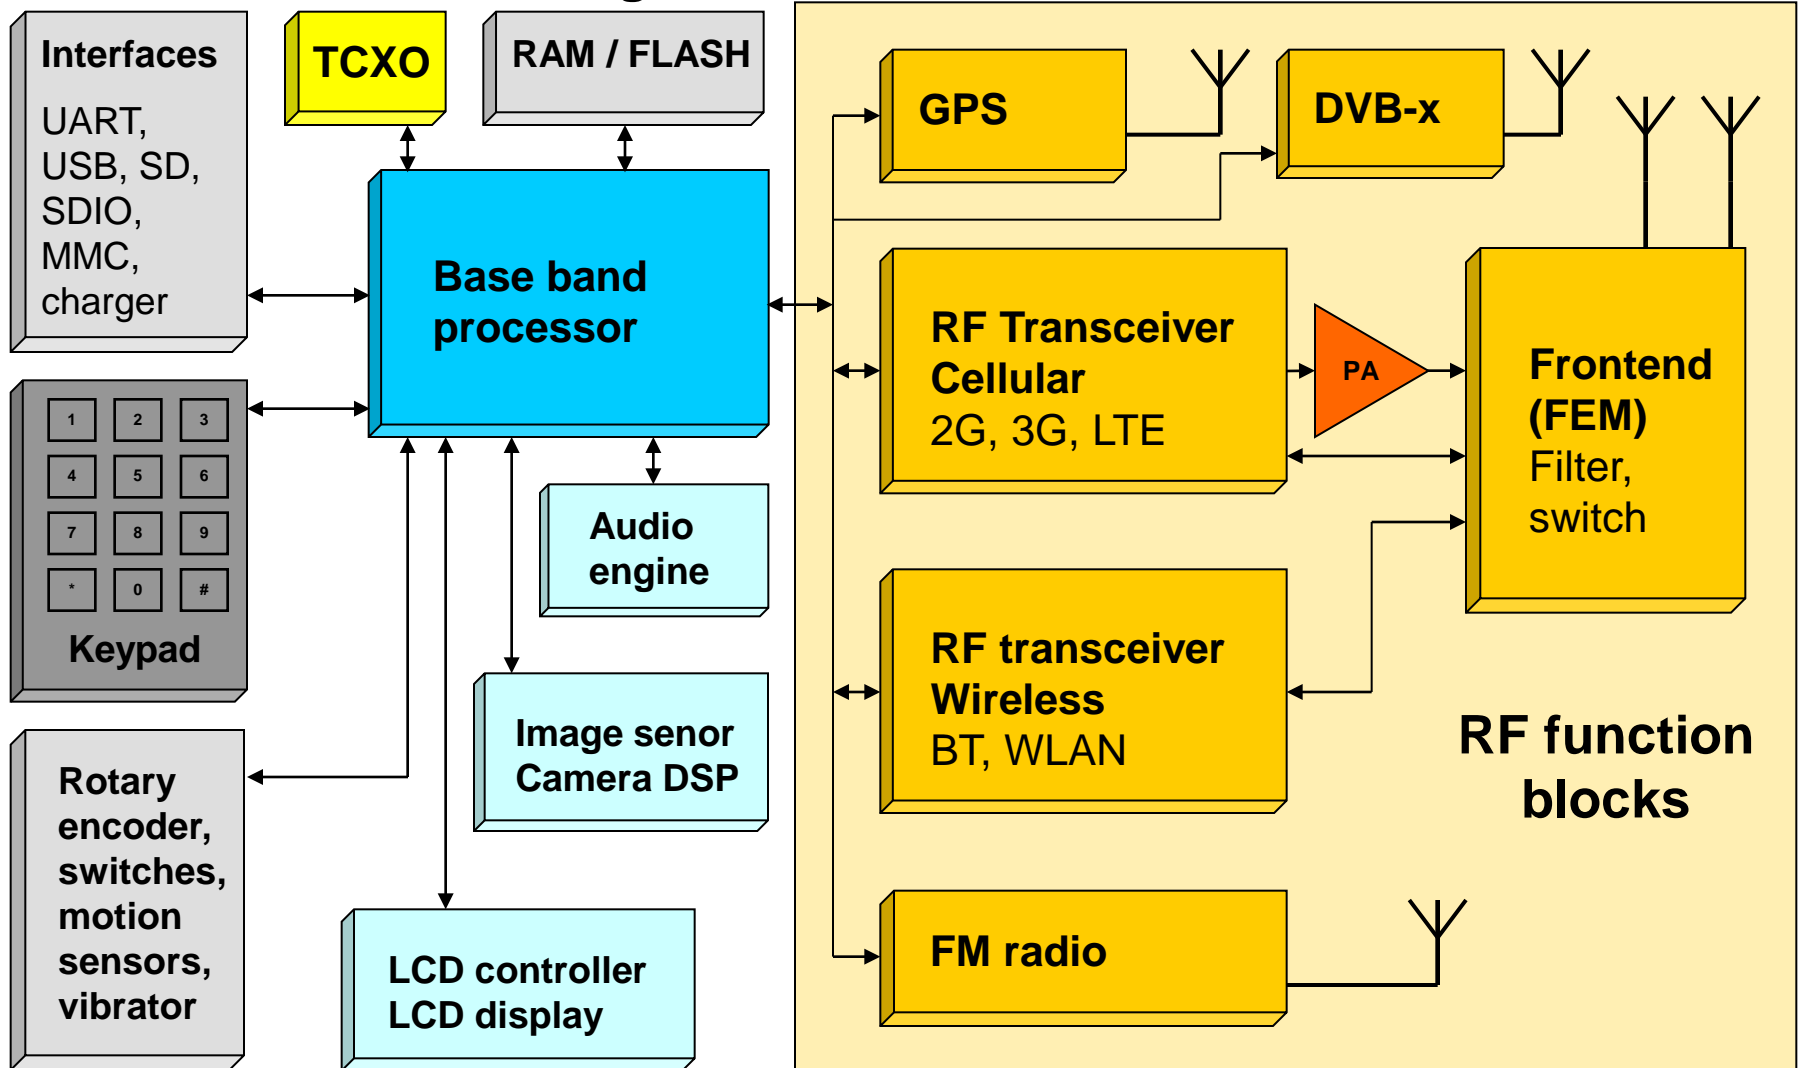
Interfaces

UART, USB, SD, SDIO, MMC, charger

TCXO

RAM / FLASH

Base band processor

1 2 3
4 5 6
7 8 9
* 0 #

Keypad

Audio engine

Image senor Camera DSP

Rotary encoder, switches, motion sensors, vibrator

LCD controller LCD display

GPS

DVB-x

RF Transceiver Cellular 2G, 3G, LTE

PA

Frontend (FEM) Filter, switch

RF transceiver Wireless BT, WLAN

RF function blocks

FM radio